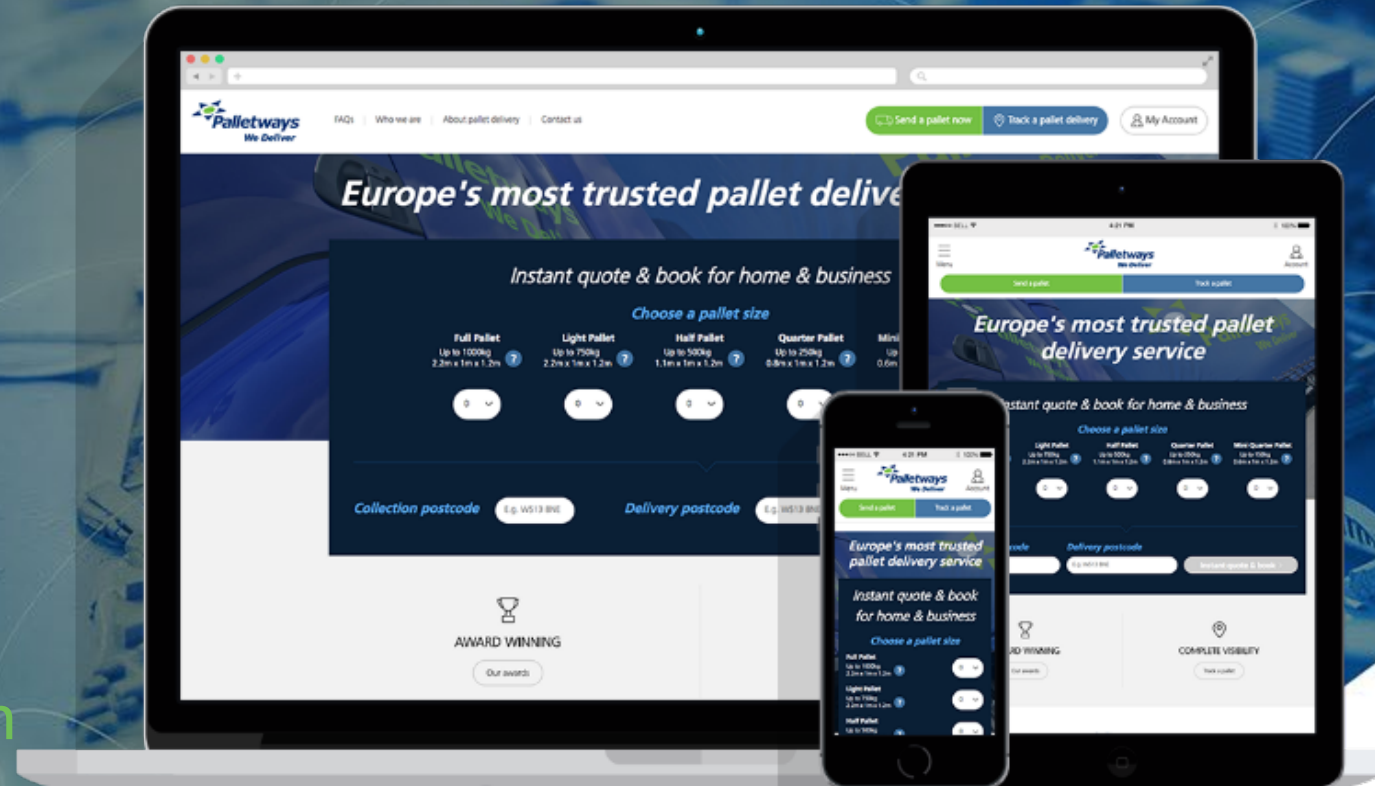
Palletways
We Deliver

FAQs | Who we are | About pallet delivery | Contact us

Send a pallet now | Track a pallet delivery | My Account

Europe's most trusted pallet delive

Instant quote & book for home & business

Choose a pallet size

Full Pallet
Up to 1000kg
2.2m x 1m x 1.2m

Light Pallet
Up to 750kg
2.2m x 1m x 1.2m

Half Pallet
Up to 500kg
1.1m x 1m x 1.2m

Quarter Pallet
Up to 250kg
0.8m x 1m x 1.2m

Mini
Up
0.6m

0
0
0
0

Collection postcode E.g. WS13 8NE

Delivery postcode E.g. WS13 8NE

AWARD WINNING
Our awards

Menu
Palletways
We Deliver
Account
Send a pallet
Track a pallet

Europe's most trusted pallet delivery service

Instant quote & book for home & business

Choose a pallet size

Light Pallet
Half Pallet
Quarter Pallet
Mini Quarter Pallet

Delivery postcode
E.g. WS13 8NE
Instant quote & book

AWARD WINNING
Our awards

COMPLETE VISIBILITY
Track a pallet

4:21 PM
Menu
Palletways
We Deliver
Account
Send a pallet
Track a pallet

Europe's most trusted pallet delivery service

Instant quote & book for home & business

Choose a pallet size

Full Pallet
Up to 1000kg
2.2m x 1m x 1.2m

Light Pallet
Up to 750kg
2.2m x 1m x 1.2m

Half Pallet
Up to 500kg
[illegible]